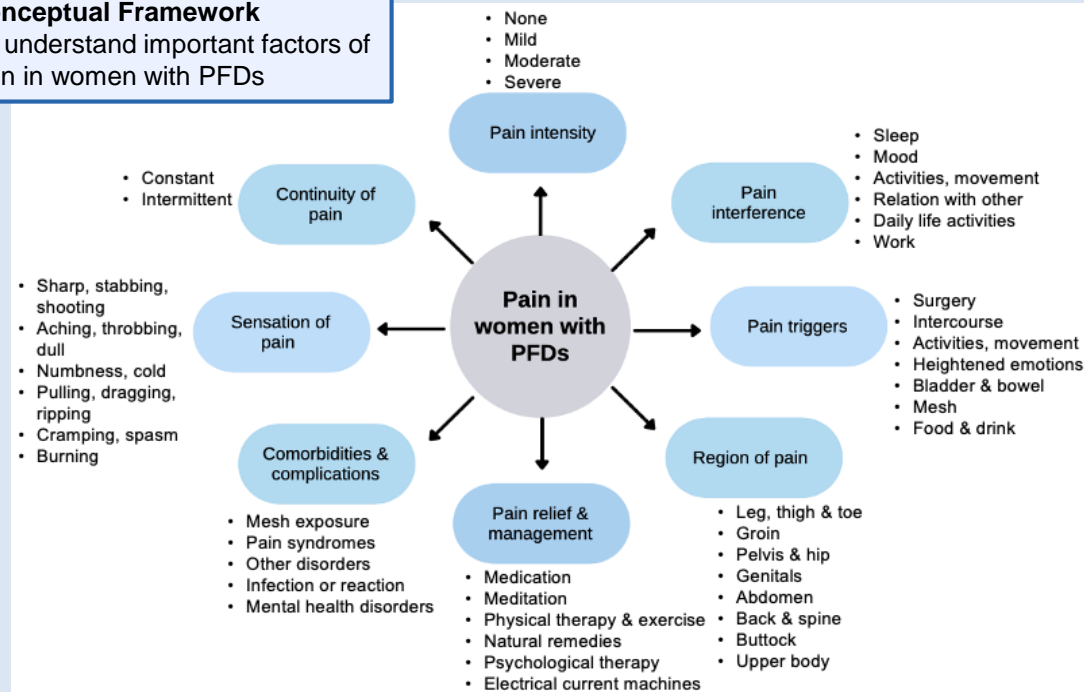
nceptual Framework
understand important factors of n in women with PFDs

- None
- Mild
- Moderate
- Severe

Pain intensity

- Sleep
- Mood
- Activities, movement
- Relation with other
- Daily life activities
- Work

Pain interference

- Constant
- Intermittent

Continuity of pain

- Sharp, stabbing, shooting
- Aching, throbbing, dull
- Numbness, cold
- Pulling, dragging, ripping
- Cramping, spasm
- Burning

Sensation of pain

Pain in women with PFDs

Pain triggers

- Surgery
- Intercourse
- Activities, movement
- Heightened emotions
- Bladder & bowel
- Mesh
- Food & drink

Comorbidities & complications

- Mesh exposure
- Pain syndromes
- Other disorders
- Infection or reaction
- Mental health disorders

Pain relief & management

- Medication
- Meditation
- Physical therapy & exercise
- Natural remedies
- Psychological therapy
- Electrical current machines

Region of pain

- Leg, thigh & toe
- Groin
- Pelvis & hip
- Genitals
- Abdomen
- Back & spine
- Buttock
- Upper body